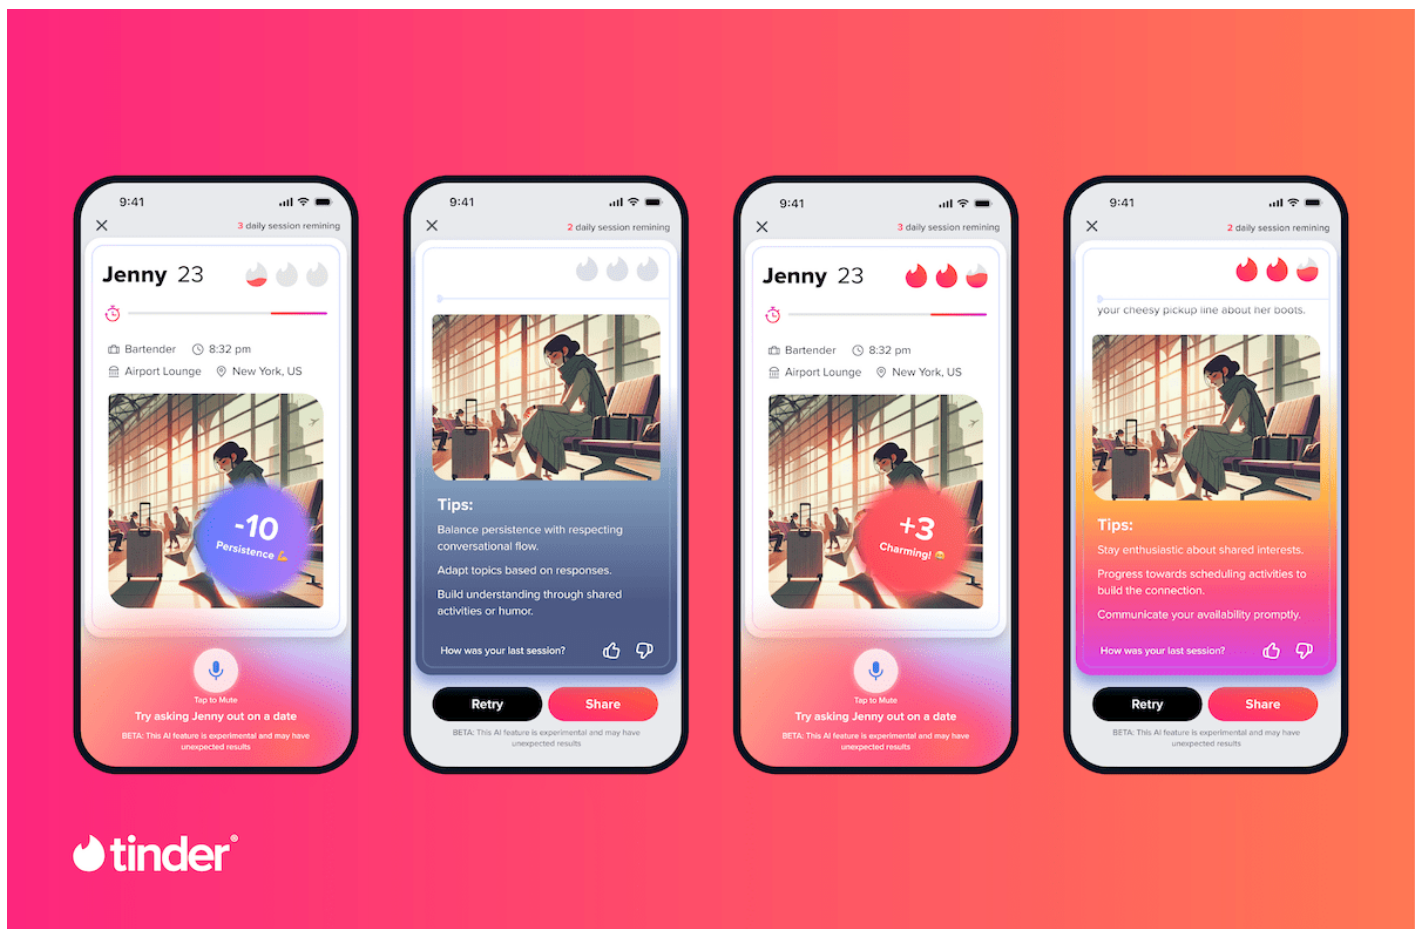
9:41

3 daily session remining

Jenny 23

Bartender
8:32 pm
Airport Lounge
New York, US

-10
Persistence 💪

Tap to Mute
Try asking Jenny out on a date
BETA: This AI feature is experimental and may have unexpected results

9:41

2 daily session remining

Tips:
Balance persistence with respecting conversational flow.
Adapt topics based on responses.
Build understanding through shared activities or humor.

How was your last session?

Retry
Share

BETA: This AI feature is experimental and may have unexpected results

9:41

3 daily session remining

Jenny 23

Bartender
8:32 pm
Airport Lounge
New York, US

+3
Charming! 😀

Tap to Mute
Try asking Jenny out on a date
BETA: This AI feature is experimental and may have unexpected results

9:41

2 daily session remining

your cheesy pickup line about her boots.

Tips:
Stay enthusiastic about shared interests.
Progress towards scheduling activities to build the connection.
Communicate your availability promptly.

How was your last session?

Retry
Share

BETA: This AI feature is experimental and may have unexpected results

tinder®